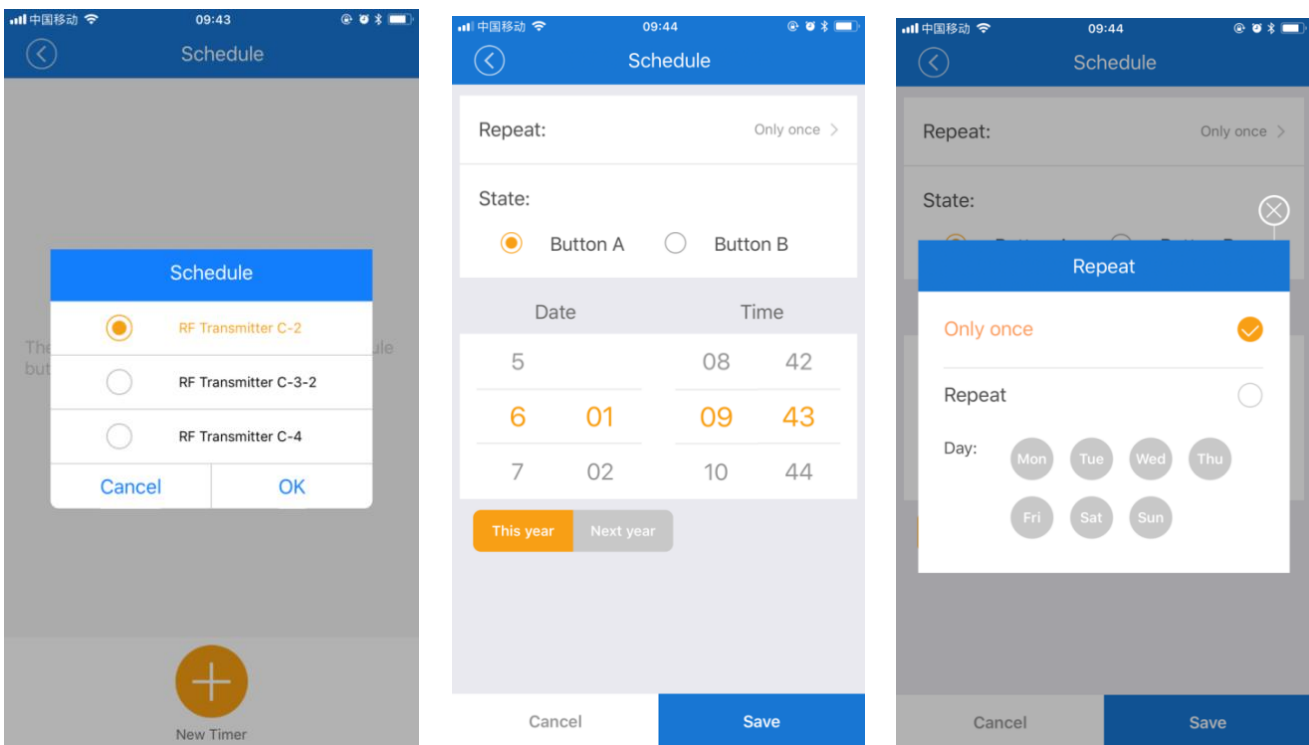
中国移动 09:43
Schedule

The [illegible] ule
but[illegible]

Schedule
RF Transmitter C-2
RF Transmitter C-3-2
RF Transmitter C-4
Cancel
OK

New Timer

中国移动 09:44
Schedule
Repeat:
Only once
State:
Button A
Button B
Date
Time
5
6 01
7 02
08 42
09 43
10 44
This year
Next year
Cancel
Save

中国移动 09:44
Schedule
Repeat:
Only once
State:
Repeat
Only once
Repeat
Day:
Mon
Tue
Wed
Thu
Fri
Sat
Sun
Cancel
Save